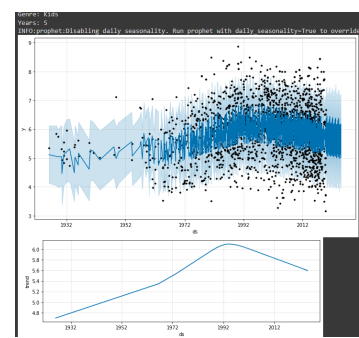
Genre: Kids
Years: 5
INFO:prophet:Disabling daily seasonality. Run prophet with daily_seasonality=True to overrid

9
8
7
6
5
4
3
y
1932
1952
1972
1992
2012
ds

6.0
5.8
5.6
5.4
5.2
5.0
4.8
trend
1932
1952
1972
1992
2012
ds